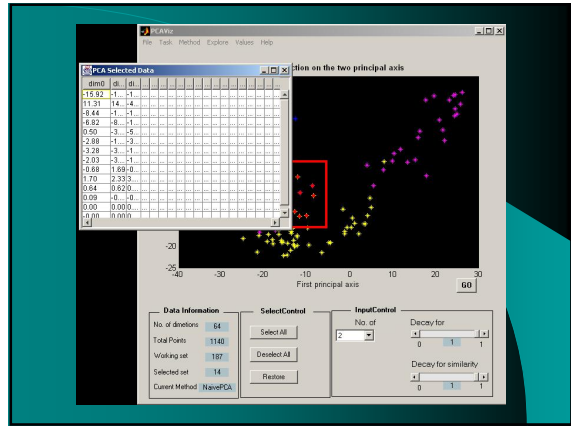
PCAViz

File Task Method Explore Values Help

PCA Selected Data

| dim0 | di... | di... |
|---|---|---|
| -15.92 | -1... | -1... |
| 11.31 | 14... | -4... |
| -8.44 | -1... | -1... |
| -6.82 | -8... | -1... |
| 0.50 | -3... | -5... |
| -2.98 | -1... | -3... |
| -3.28 | -3... | -1... |
| -2.03 | -2... | -1... |
| -0.68 | 1.69 | -0... |
| 1.70 | 2.33 | 3... |
| 0.64 | 0.62 | 0... |
| 0.09 | -0... | -0... |
| 0.00 | 0.00 | 0... |
| -0.00 | 0.00 | 0... |

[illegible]ction on the two principal axis

-20
-25
-40 -30 -20 -10 0 10 20 30
First principal axis

GO

Data Information
No. of dimetions 64
Total Points 1140
Working set 187
Selected set 14
Current Method NaivePCA

SelectControl
Select All
Deselect All
Restore

InputControl
No. of
2
Decay for
0 1 1
Decay for similarity
0 1 1